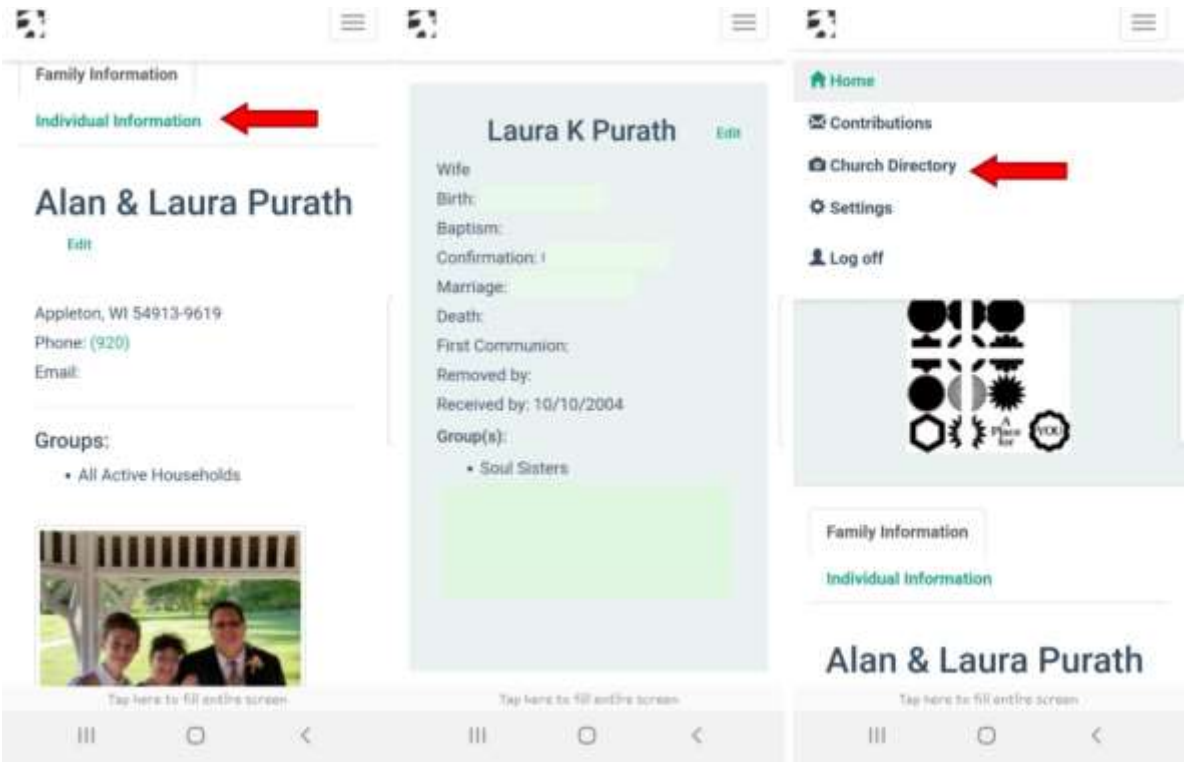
Family Information

Individual Information

Alan & Laura Purath

Edit

Appleton, WI 54913-9619
Phone: (920)
Email:

Groups:

- All Active Households

Tap here to fill entire screen

Laura K Purath

Edit

Wife
Birth:
Baptism:
Confirmation:
Marriage:
Death:
First Communion:
Removed by:
Received by: 10/10/2004
Group(s):

- Soul Sisters

Tap here to fill entire screen

Home
Contributions
Church Directory
Settings
Log off

A Place for YOU

Family Information

Individual Information

Alan & Laura Purath

Tap here to fill entire screen